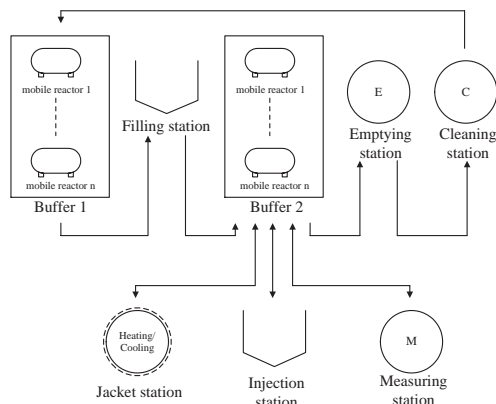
mobile reactor 1

mobile reactor n

Buffer 1

Filling station

mobile reactor 1

mobile reactor n

Buffer 2

E

Emptying station

C

Cleaning station

Heating/ Cooling

Jacket station

Injection station

M

Measuring station